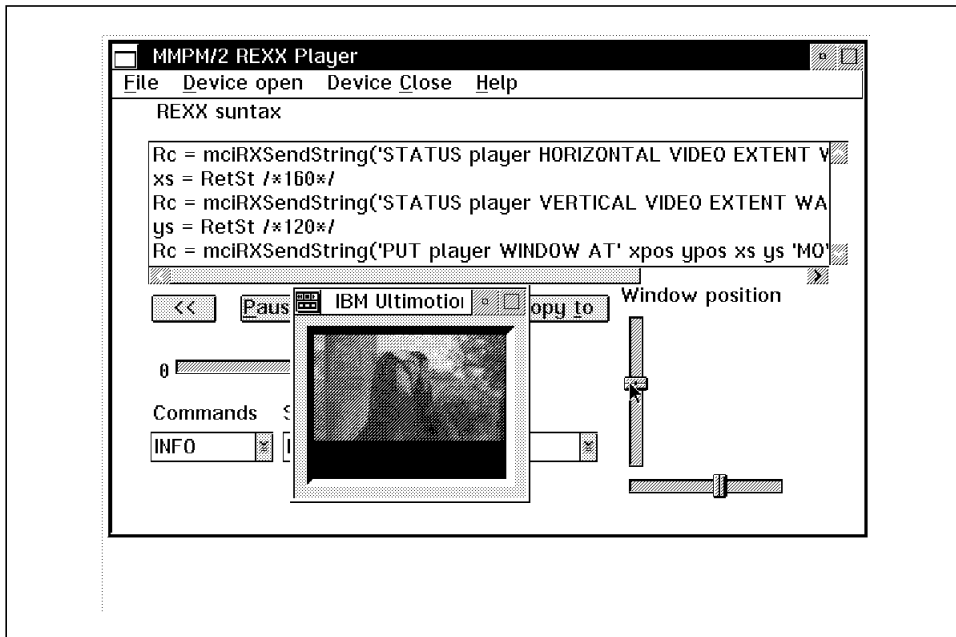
MMPM/2 REXX Player

File Device open Device Close Help

REXX suntax

Rc = mciRXSendString('STATUS player HORIZONTAL VIDEO EXTENT V
xs = RetSt /*160*/
Rc = mciRXSendString('STATUS player VERTICAL VIDEO EXTENT WA
ys = RetSt /*120*/
Rc = mciRXSendString('PUT player WINDOW AT' xpos ypos xs ys 'MO

<< Paus IBM Ultimotio opy to

Window position

0

Commands S

INFO